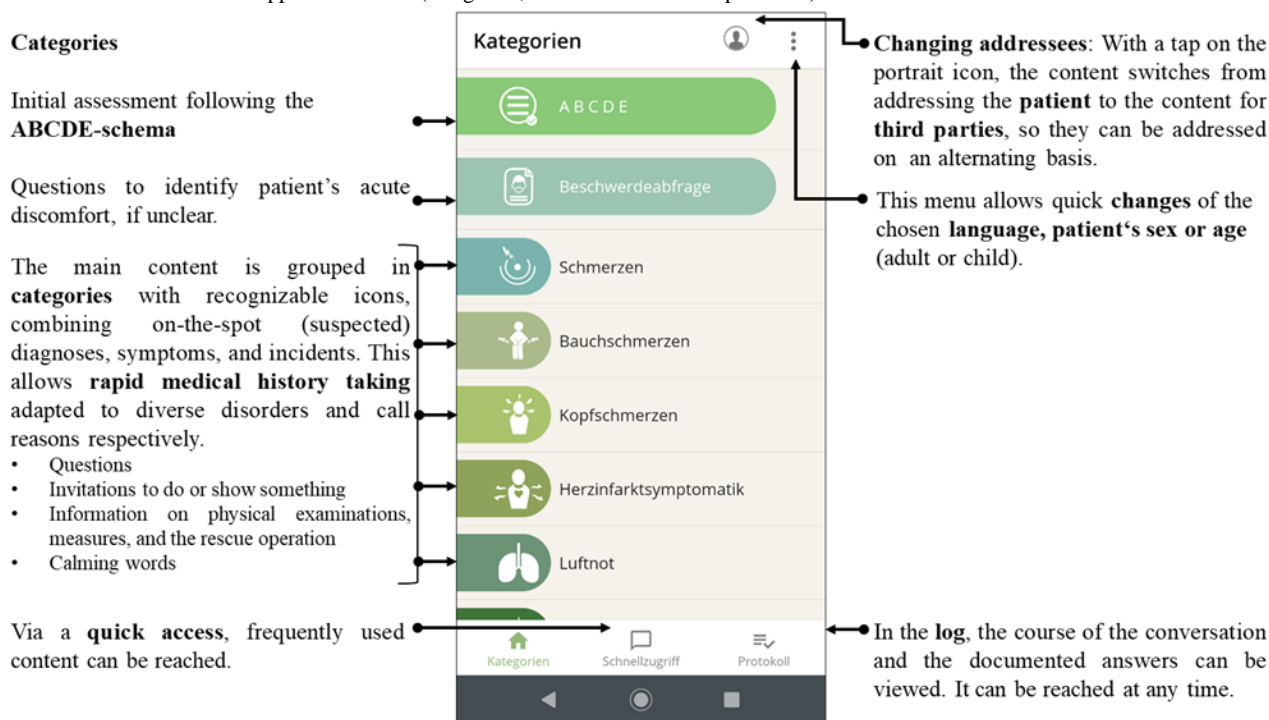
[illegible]

Categories

Initial assessment following the **ABCDE-schema**

Questions to identify patient's acute discomfort, if unclear.

The main content is grouped in **categories** with recognizable icons, combining on-the-spot (suspected) diagnoses, symptoms, and incidents. This allows **rapid medical history taking** adapted to diverse disorders and call reasons respectively.
- Questions
- Invitations to do or show something
- Information on physical examinations, measures, and the rescue operation
- Calming words

Via a **quick access**, frequently used content can be reached.

Kategorien

ABCDE

Beschwerdeabfrage

Schmerzen

Bauchschmerzen

Kopfschmerzen

Herzinfarktsymptomatik

Luftnot

Kategorien Schnellzugriff Protokoll

**Changing addressees**: With a tap on the portrait icon, the content switches from addressing the **patient** to the content for **third parties**, so they can be addressed on an alternating basis.

This menu allows quick **changes** of the chosen **language, patient's sex or age** (adult or child).

In the **log**, the course of the conversation and the documented answers can be viewed. It can be reached at any time.